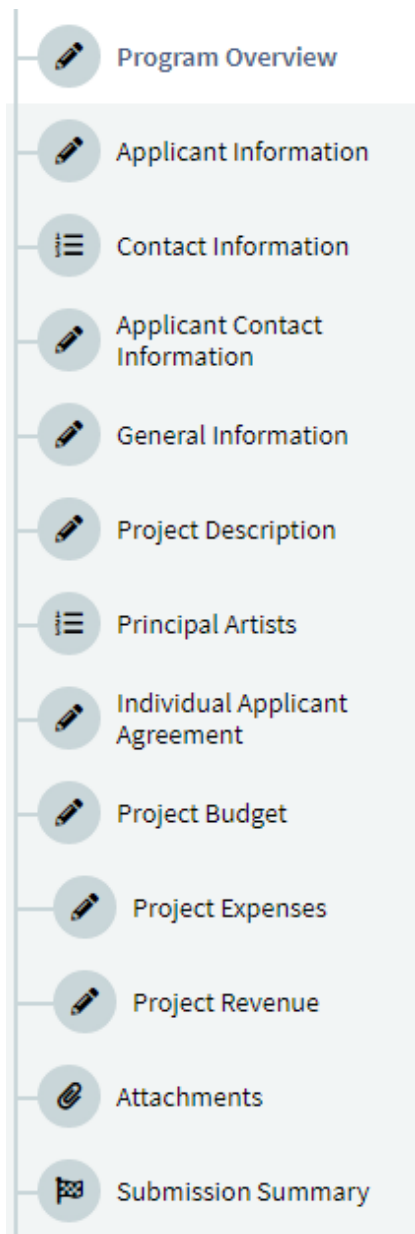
Program Overview

Applicant Information

Contact Information

Applicant Contact Information

General Information

Project Description

Principal Artists

Individual Applicant Agreement

Project Budget

Project Expenses

Project Revenue

Attachments

Submission Summary